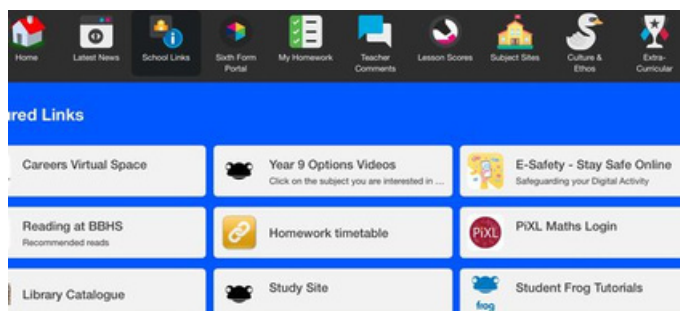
Home
Latest News
School Links
Sixth Form Portal
My Homework
Teacher Comments
Lesson Scores
Subject Sites
Culture & Ethos
Extra-Curricular

red Links

Careers Virtual Space

Year 9 Options Videos
Click on the subject you are interested in ...

E-Safety - Stay Safe Online
Safeguarding your Digital Activity

Reading at BBHS
Recommended reads

Homework timetable

PiXL
PiXL Maths Login

Library Catalogue

Study Site

frog
Student Frog Tutorials